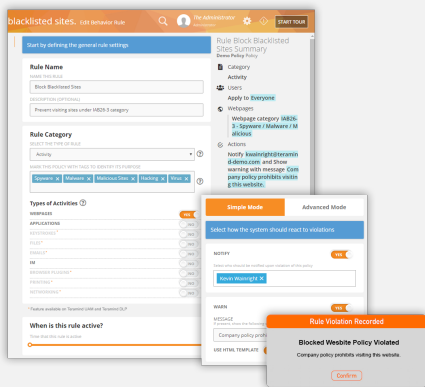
blacklisted sites. Edit Behavior Rule

The Administrator

START TOUR

Start by defining the general rule settings

Rule Name

NAME THIS RULE

Block Blacklisted Sites

DESCRIPTION (OPTIONAL)

Prevent visiting sites under IAB26-3 category

Rule Category

SELECT THE TYPE OF RULE

Activity

MARK THIS POLICY WITH TAGS TO IDENTIFY ITS PURPOSE

Spyware × Malware × Malicious Sites × Hacking × Virus ×

Types of Activities

WEBPAGES YES

APPLICATIONS NO

KEYSTROKES* NO

FILES* NO

EMAILS* NO

IM NO

BROWSER PLUGINS* NO

PRINTING* NO

NETWORKING* NO

* Feature available on Teramind UAM and Teramind DLP

When is this rule active?

Time that this rule is active

Rule Block Blacklisted Sites Summary

Demo Policy Policy

Category

Activity

Users

Apply to Everyone

Webpages

Webpage category IAB26-3 - Spyware / Malware / Malicious

Actions

Notify kwainright@teramind-demo.com and Show warning with message Company policy prohibits visiting this website.

Simple Mode

Advanced Mode

Select how the system should react to violations

NOTIFY YES

Kevin Wainright ×

WARN YES

MESSAGE

Company policy prohib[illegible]

USE HTML TEMPLATE

Rule Violation Recorded

Blocked Website Policy Violated

Company policy prohibits visiting this website.

Confirm